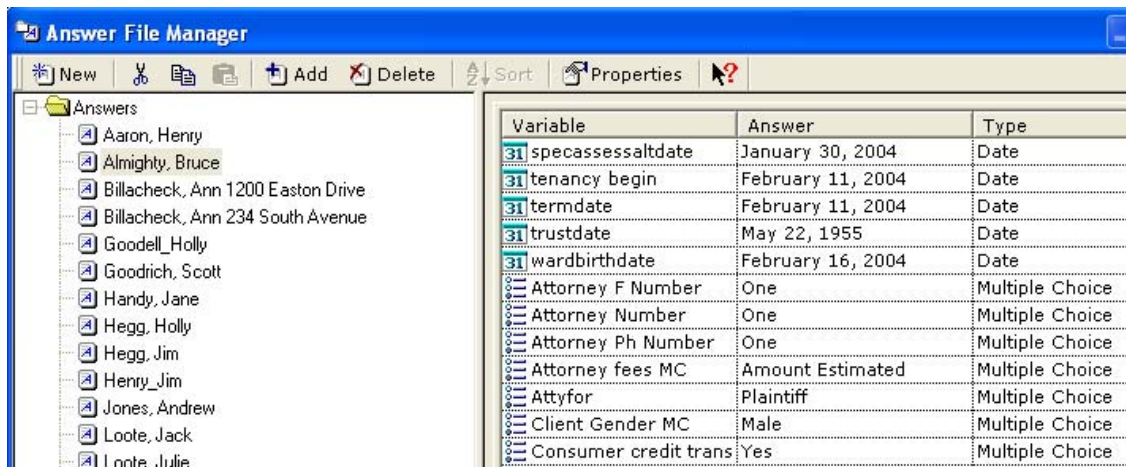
Answer File Manager

New | Add | Delete | Sort | Properties

Answers
Aaron, Henry
Almighty, Bruce
Billacheck, Ann 1200 Easton Drive
Billacheck, Ann 234 South Avenue
Goodell_Holly
Goodrich, Scott
Handy, Jane
Hegg, Holly
Hegg, Jim
Henry_Jim
Jones, Andrew
Loote, Jack
Loote, Julie

| Variable | Answer | Type |
|---|---|---|
| specassessaltdate | January 30, 2004 | Date |
| tenancy begin | February 11, 2004 | Date |
| termdate | February 11, 2004 | Date |
| trustdate | May 22, 1955 | Date |
| wardbirthdate | February 16, 2004 | Date |
| Attorney F Number | One | Multiple Choice |
| Attorney Number | One | Multiple Choice |
| Attorney Ph Number | One | Multiple Choice |
| Attorney fees MC | Amount Estimated | Multiple Choice |
| Attyfor | Plaintiff | Multiple Choice |
| Client Gender MC | Male | Multiple Choice |
| Consumer credit trans | Yes | Multiple Choice |